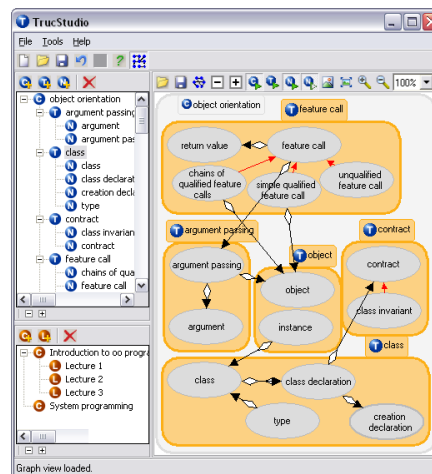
TrucStudio

File Tools Help

object orientation
argument passing
argument
argument pas
class
class
class declarat
creation declar
type
contract
class invarian
contract
feature call
chains of qua
feature call

Introduction to oo progr
Lecture 1
Lecture 2
Lecture 3
System programming

100%

object orientation

feature call
return value
feature call
chains of qualified feature calls
simple qualified feature call
unqualified feature call

argument passing
argument passing
argument

object
object
instance

contract
contract
class invariant

class
class
class declaration
type
creation declaration

Graph view loaded.